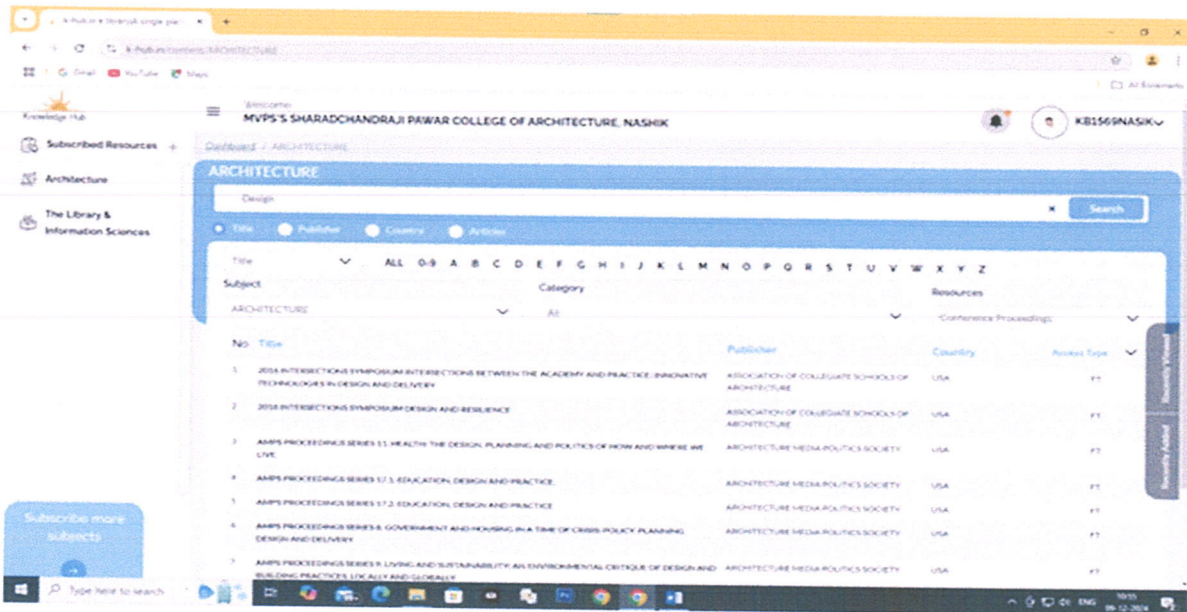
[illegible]

Gmail YouTube Maps

All Bookmarks

Knowledge Hub

Welcome
MVPS'S SHARADCHANDRAJI PAWAR COLLEGE OF ARCHITECTURE, NASHIK

KB1569NASIK

Subscribed Resources +

Architecture

The Library & Information Sciences

Dashboard / ARCHITECTURE

ARCHITECTURE

Design

Search

Title Publisher Country Articles

Title ALL 0-9 A B C D E F G H I J K L M N O P Q R S T U V W X Y Z

Subject
ARCHITECTURE

Category
All

Resources
Conference Proceedings

| No. | Title | Publisher | Country | Access Type |
|---|---|---|---|---|
| 1 | 2016 INTERSECTIONS SYMPOSIUM INTERSECTIONS BETWEEN THE ACADEMY AND PRACTICE: INNOVATIVE TECHNOLOGIES IN DESIGN AND DELIVERY | ASSOCIATION OF COLLEGIATE SCHOOLS OF ARCHITECTURE | USA | FT |
| 2 | 2018 INTERSECTIONS SYMPOSIUM DESIGN AND RESILIENCE | ASSOCIATION OF COLLEGIATE SCHOOLS OF ARCHITECTURE | USA | FT |
| 3 | AMPS PROCEEDINGS SERIES 11. HEALTHY THE DESIGN, PLANNING AND POLITICS OF HOW AND WHERE WE LIVE | ARCHITECTURE MEDIA POLITICS SOCIETY | USA | FT |
| 4 | AMPS PROCEEDINGS SERIES 17.1. EDUCATION, DESIGN AND PRACTICE | ARCHITECTURE MEDIA POLITICS SOCIETY | USA | FT |
| 5 | AMPS PROCEEDINGS SERIES 17.2. EDUCATION, DESIGN AND PRACTICE | ARCHITECTURE MEDIA POLITICS SOCIETY | USA | FT |
| 6 | AMPS PROCEEDINGS SERIES 8. GOVERNMENT AND HOUSING IN A TIME OF CRISIS: POLICY, PLANNING, DESIGN AND DELIVERY | ARCHITECTURE MEDIA POLITICS SOCIETY | USA | FT |
| 7 | AMPS PROCEEDINGS SERIES 9. LIVING AND SUSTAINABILITY: AN ENVIRONMENTAL CRITIQUE OF DESIGN AND BUILDING PRACTICES, LOCALLY AND GLOBALLY | ARCHITECTURE MEDIA POLITICS SOCIETY | USA | FT |

Recently Viewed

Recently Added

Subscribe more subjects

Type here to search

ENG 10:55 09-12-2024